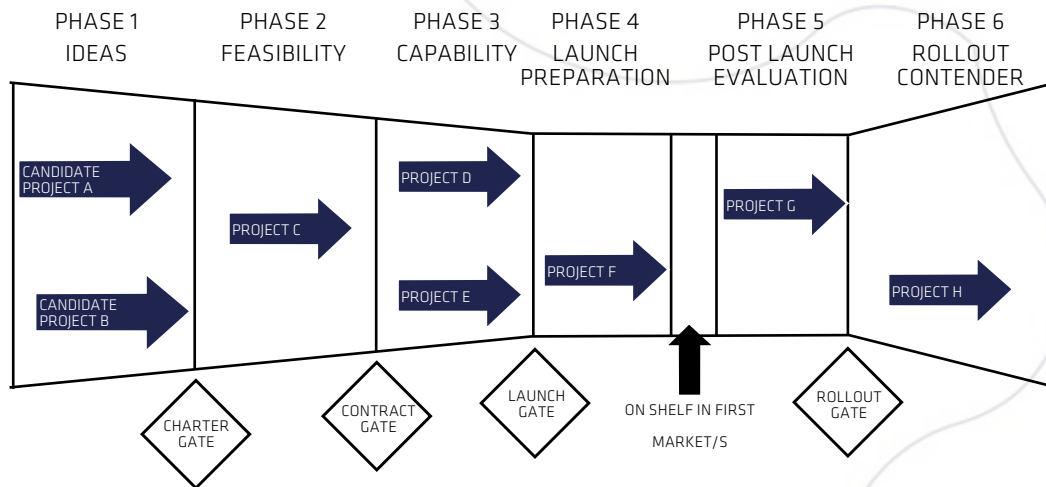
PHASE 1
IDEAS

PHASE 2
FEASIBILITY

PHASE 3
CAPABILITY

PHASE 4
LAUNCH
PREPARATION

PHASE 5
POST LAUNCH
EVALUATION

PHASE 6
ROLLOUT
CONTENDER

CANDIDATE PROJECT A

CANDIDATE PROJECT B

PROJECT C

PROJECT D

PROJECT E

PROJECT F

PROJECT G

PROJECT H

CHARTER GATE

CONTRACT GATE

LAUNCH GATE

ON SHELF IN FIRST MARKET/S

ROLLOUT GATE